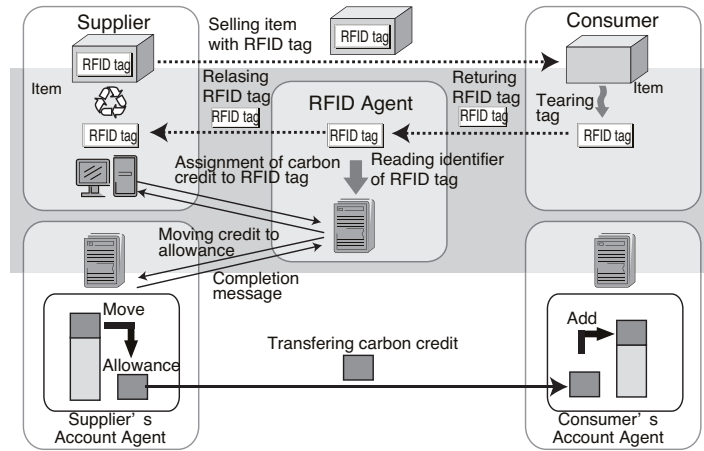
Supplier

Selling item with RFID tag

RFID tag

Consumer

RFID tag

Item

Relasing RFID tag

RFID tag

RFID Agent

Returing RFID tag

RFID tag

Tearing tag

Item

RFID tag

RFID tag

RFID tag

Assignment of carbon credit to RFID tag

Reading identifier of RFID tag

Moving credit to allowance

Completion message

Move

Allowance

Transfering carbon credit

Add

Supplier's Account Agent

Consumer's Account Agent